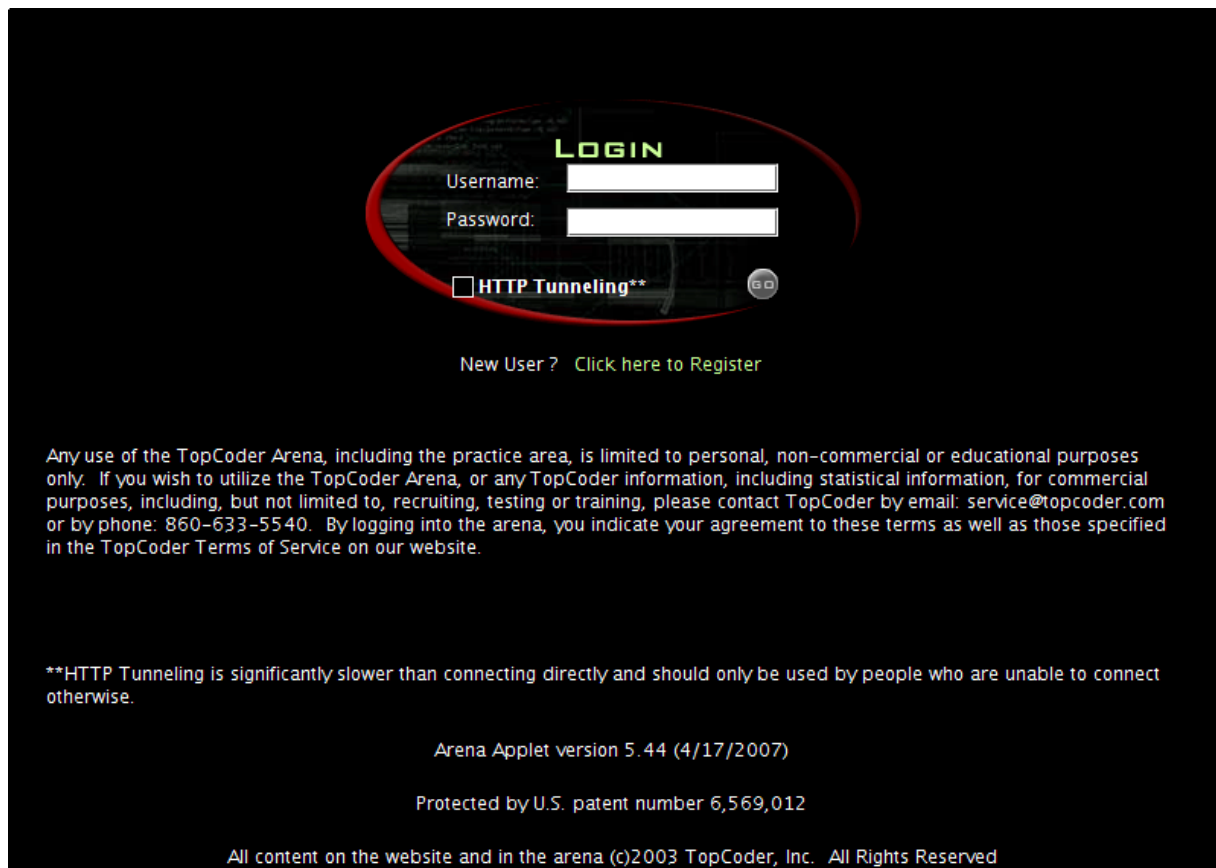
LOGIN

Username:

Password:

HTTP Tunneling**

GO

New User ? Click here to Register

Any use of the TopCoder Arena, including the practice area, is limited to personal, non-commercial or educational purposes only. If you wish to utilize the TopCoder Arena, or any TopCoder information, including statistical information, for commercial purposes, including, but not limited to, recruiting, testing or training, please contact TopCoder by email: service@topcoder.com or by phone: 860-633-5540. By logging into the arena, you indicate your agreement to these terms as well as those specified in the TopCoder Terms of Service on our website.

**HTTP Tunneling is significantly slower than connecting directly and should only be used by people who are unable to connect otherwise.

Arena Applet version 5.44 (4/17/2007)

Protected by U.S. patent number 6,569,012

All content on the website and in the arena (c)2003 TopCoder, Inc. All Rights Reserved